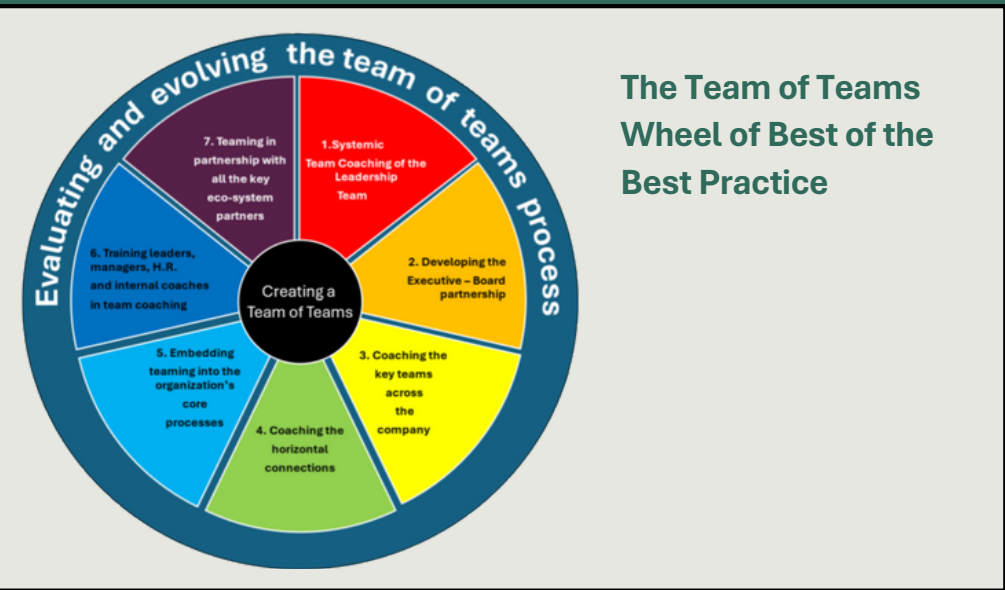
Evaluating and evolving the team of teams process

1.Systemic Team Coaching of the Leadership Team

2. Developing the Executive – Board partnership

3. Coaching the key teams across the company

4. Coaching the horizontal connections

5. Embedding teaming into the organization's core processes

6. Training leaders, managers, H.R. and internal coaches in team coaching

7. Teaming in partnership with all the key eco-system partners

Creating a Team of Teams

The Team of Teams Wheel of Best of the Best Practice